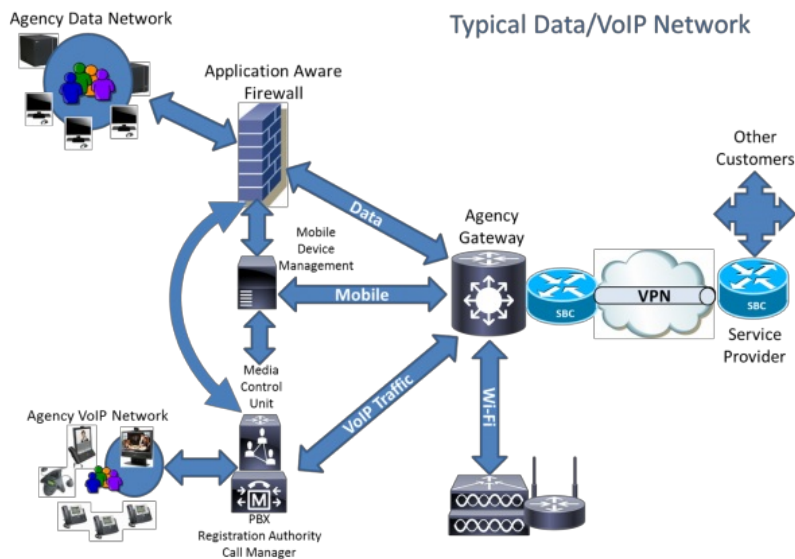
Typical Data/VoIP Network

Agency Data Network

Application Aware Firewall

Other Customers

Data

Agency Gateway

Mobile Device Management

Mobile

SBC

VPN

SBC

Service Provider

Media Control Unit

VoIP Traffic

Wi-Fi

Agency VoIP Network

M

PBX
Registration Authority
Call Manager